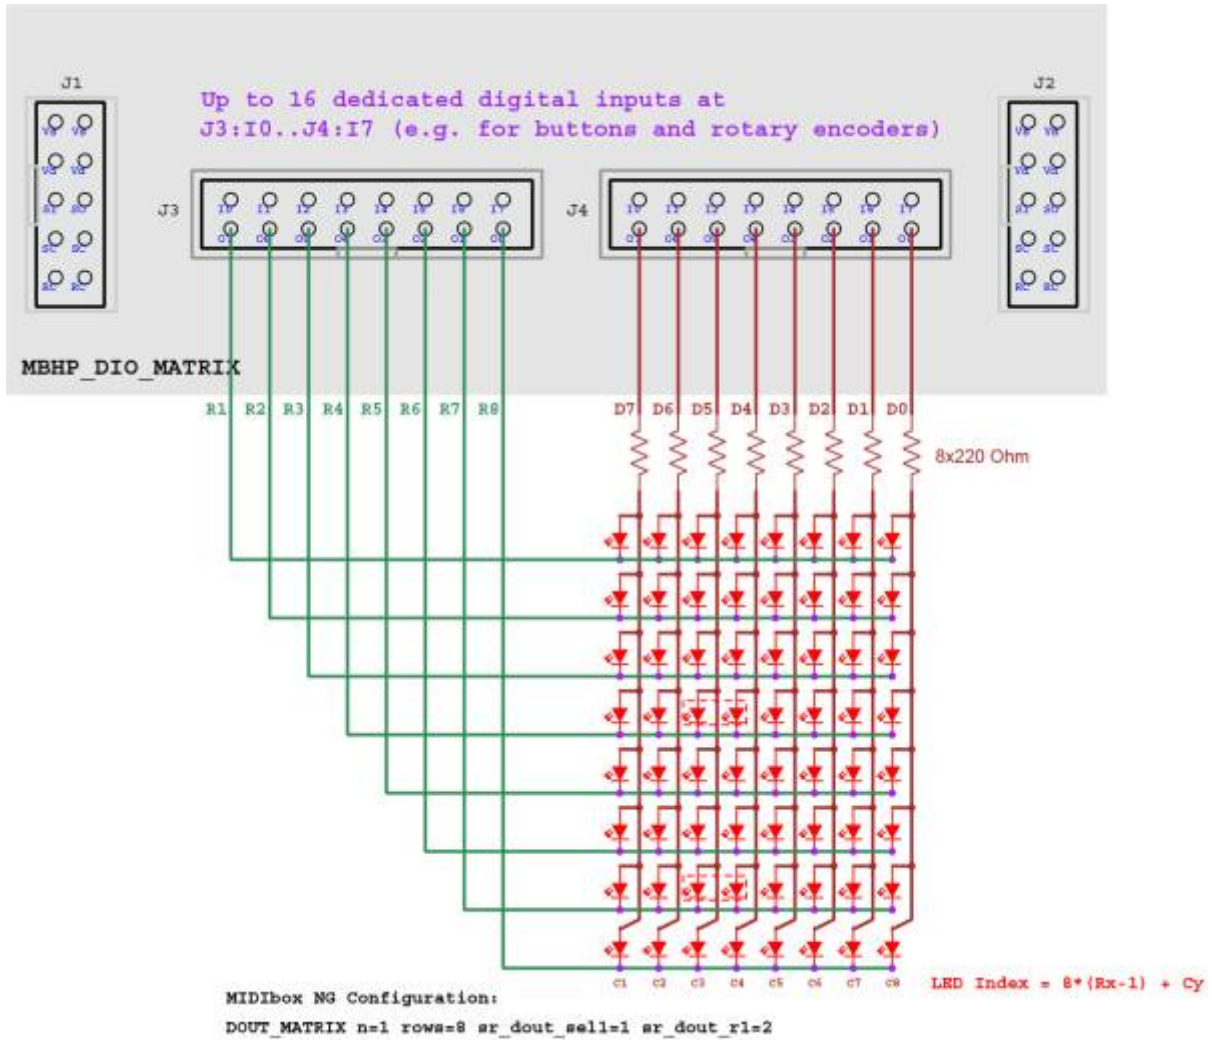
J1

Up to 16 dedicated digital inputs at J3:I0..J4:I7 (e.g. for buttons and rotary encoders)

J2

J3

J4

MBHP_DIO_MATRIX

R1 R2 R3 R4 R5 R6 R7 R8

D7 D6 D5 D4 D3 D2 D1 D0

8x220 Ohm

C1 C2 C3 C4 C5 C6 C7 C8

LED Index = 8*(Rx-1) + Cy

MIDIbox NG Configuration:

DOUT_MATRIX n=1 rows=8 sr_dout_sel1=1 sr_dout_r1=2